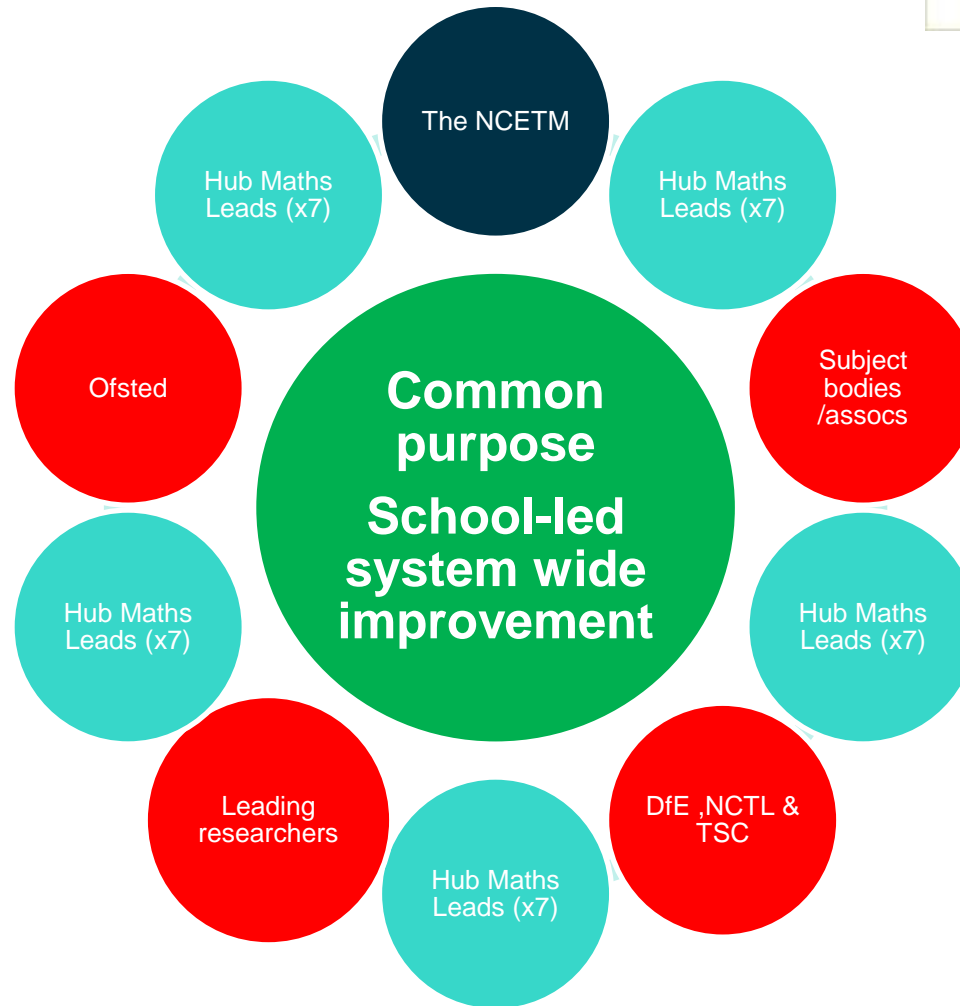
The NCETM

Hub Maths Leads (x7)

Subject bodies /assocs

Hub Maths Leads (x7)

DfE ,NCTL & TSC

Hub Maths Leads (x7)

Leading researchers

Hub Maths Leads (x7)

Ofsted

Hub Maths Leads (x7)

Common purpose

School-led system wide improvement